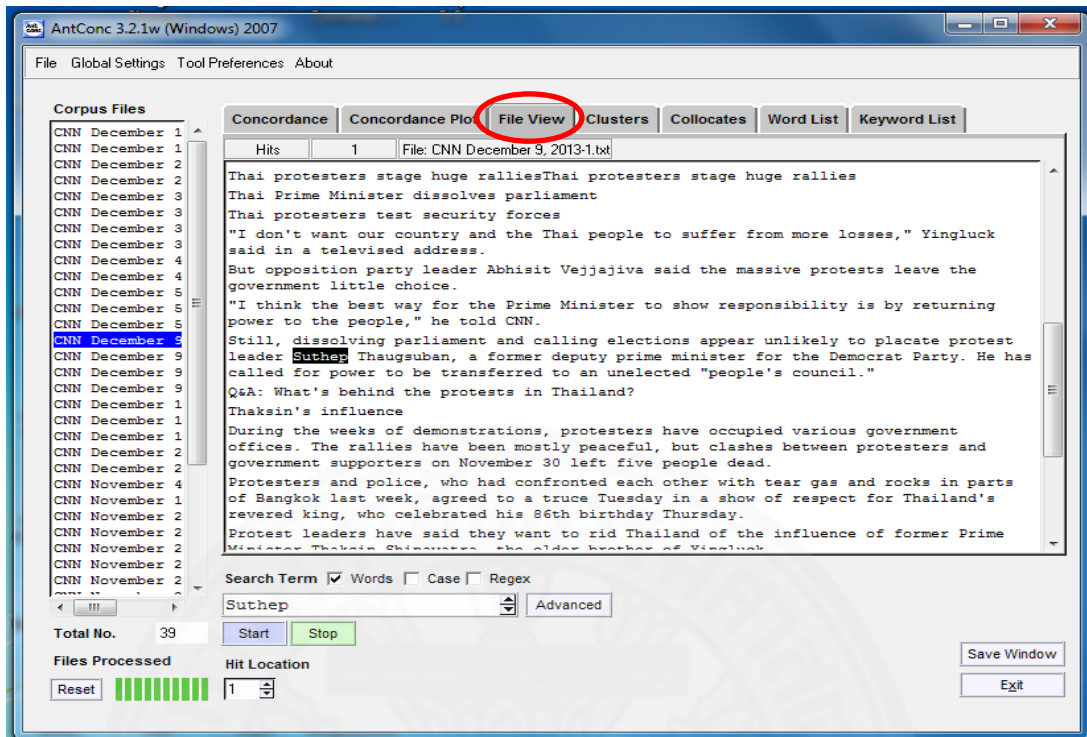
AntConc 3.2.1w (Windows) 2007

File Global Settings Tool Preferences About

Corpus Files

CNN December 1
CNN December 1
CNN December 2
CNN December 2
CNN December 3
CNN December 3
CNN December 3
CNN December 3
CNN December 4
CNN December 4
CNN December 5
CNN December 5
CNN December 5
CNN December 9
CNN December 9
CNN December 9
CNN December 9
CNN December 1
CNN December 1
CNN December 1
CNN December 2
CNN December 2
CNN November 4
CNN November 1
CNN November 2
CNN November 2
CNN November 2
CNN November 2
CNN November 2

Total No. 39

Files Processed

Reset

Concordance | Concordance Plot | File View | Clusters | Collocates | Word List | Keyword List

Hits | 1 | File: CNN December 9, 2013-1.txt

Thai protesters stage huge ralliesThai protesters stage huge rallies

Thai Prime Minister dissolves parliament

Thai protesters test security forces

"I don't want our country and the Thai people to suffer from more losses," Yingluck said in a televised address.

But opposition party leader Abhisit Vejjajiva said the massive protests leave the government little choice.

"I think the best way for the Prime Minister to show responsibility is by returning power to the people," he told CNN.

Still, dissolving parliament and calling elections appear unlikely to placate protest leader Suthep Thaugsuban, a former deputy prime minister for the Democrat Party. He has called for power to be transferred to an unelected "people's council."

Q&A: What's behind the protests in Thailand?

Thaksin's influence

During the weeks of demonstrations, protesters have occupied various government offices. The rallies have been mostly peaceful, but clashes between protesters and government supporters on November 30 left five people dead.

Protesters and police, who had confronted each other with tear gas and rocks in parts of Bangkok last week, agreed to a truce Tuesday in a show of respect for Thailand's revered king, who celebrated his 86th birthday Thursday.

Protest leaders have said they want to rid Thailand of the influence of former Prime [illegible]

Search Term ☑ Words ☐ Case ☐ Regex

Suthep

Advanced

Start Stop

Hit Location

1

Save Window

Exit